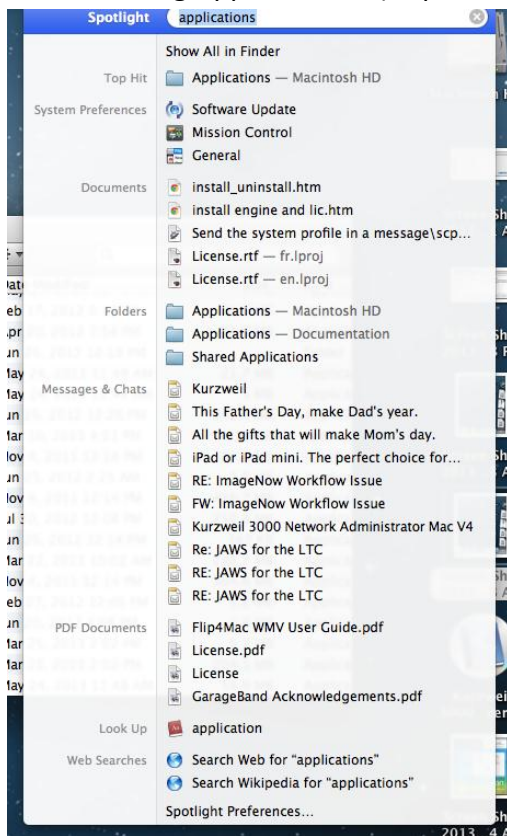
Spotlight applications

Show All in Finder

Top Hit Applications — Macintosh HD

System Preferences Software Update
Mission Control
General

Documents install_uninstall.htm
install engine and lic.htm
Send the system profile in a message\scp...
License.rtf — fr.lproj
License.rtf — en.lproj

Folders Applications — Macintosh HD
Applications — Documentation
Shared Applications

Messages & Chats Kurzweil
This Father's Day, make Dad's year.
All the gifts that will make Mom's day.
iPad or iPad mini. The perfect choice for...
RE: ImageNow Workflow Issue
FW: ImageNow Workflow Issue
Kurzweil 3000 Network Administrator Mac V4
Re: JAWS for the LTC
RE: JAWS for the LTC
RE: JAWS for the LTC

PDF Documents Flip4Mac WMV User Guide.pdf
License.pdf
License
GarageBand Acknowledgements.pdf

Look Up application

Web Searches Search Web for "applications"
Search Wikipedia for "applications"

Spotlight Preferences...